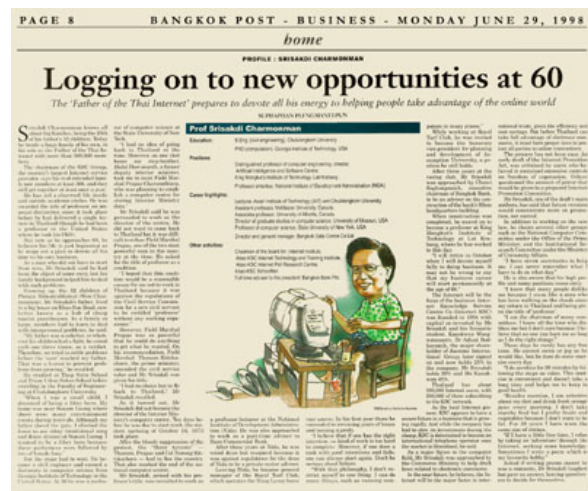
PAGE 8 BANGKOK POST - BUSINESS - MONDAY JUNE 29, 1998

home

PROFILE : SRISAKDI CHARMONMAN

Logging on to new opportunities at 60

The 'Father of the Thai Internet' prepares to devote all his energy to helping people take advantage of the online world

Prof Srisakdi Charmonman

Education

Positions

Career highlights

Other activities

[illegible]